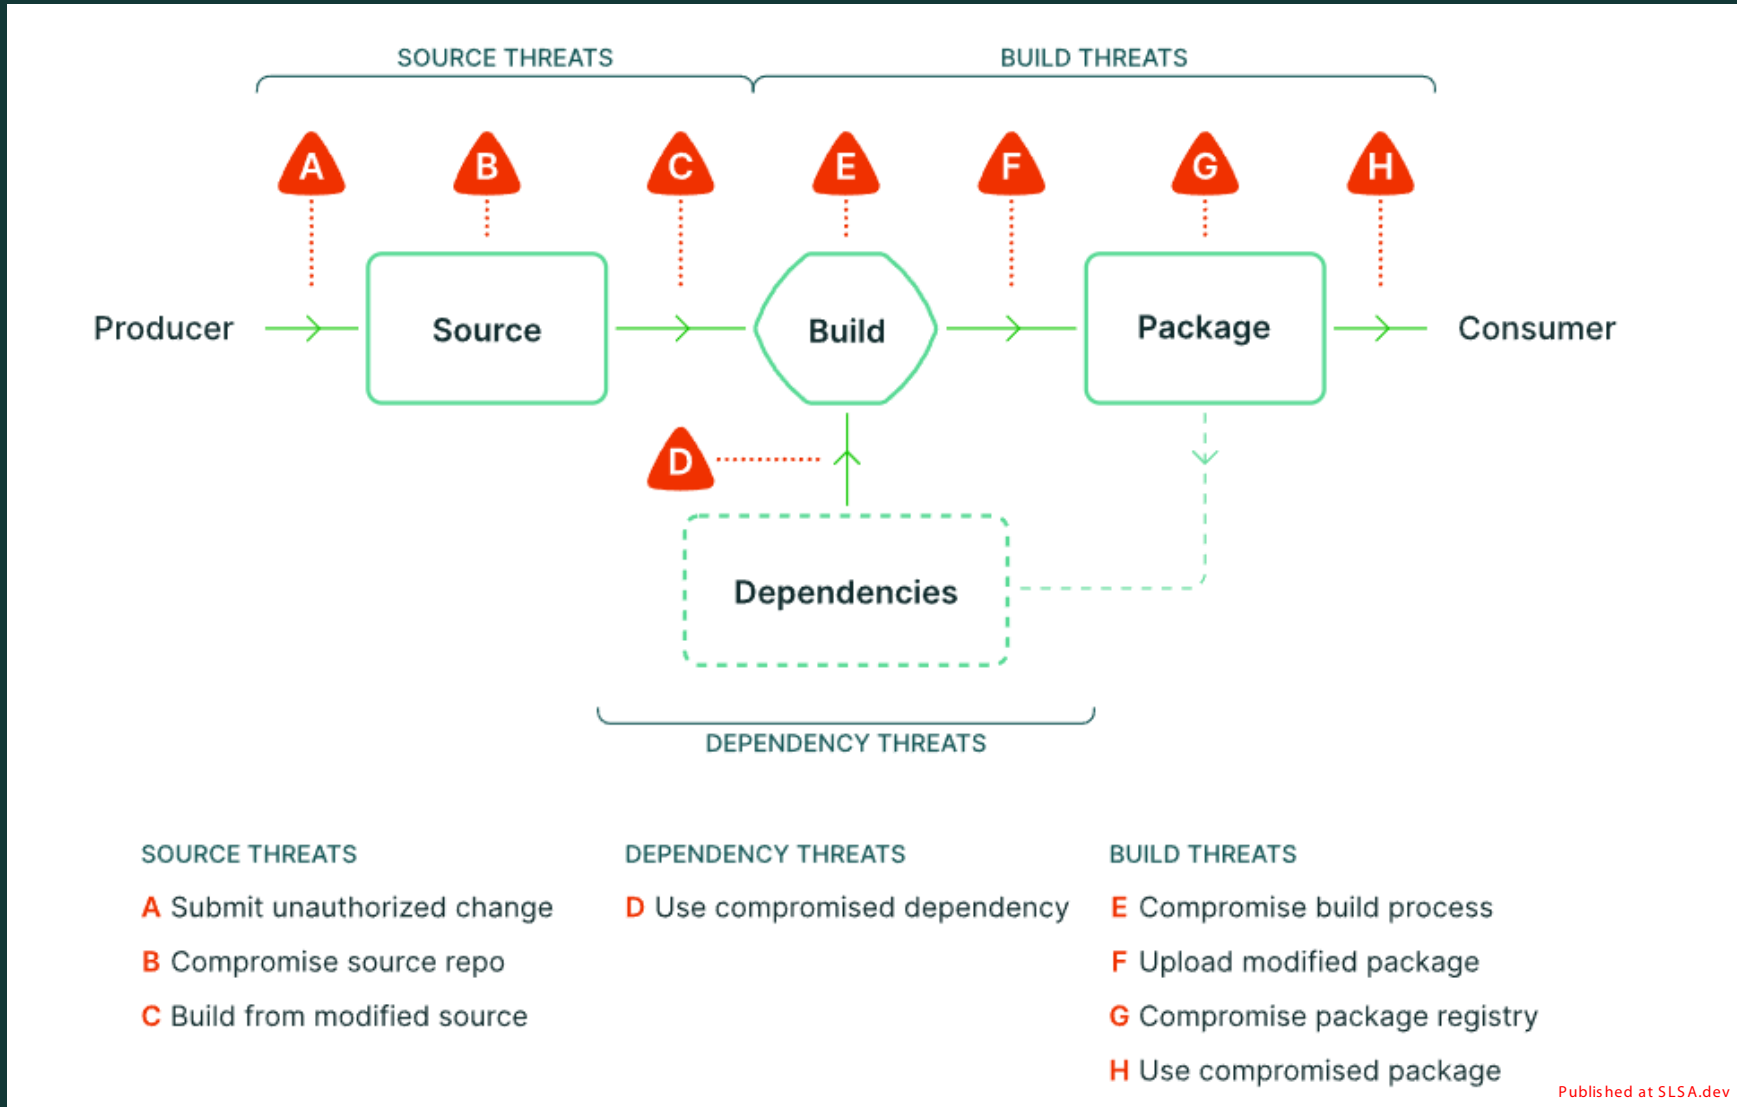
SOURCE THREATS

BUILD THREATS

A B C E F G H

Producer

Source

Build

Package

Consumer

D

Dependencies

DEPENDENCY THREATS

SOURCE THREATS

A Submit unauthorized change

B Compromise source repo

C Build from modified source

DEPENDENCY THREATS

D Use compromised dependency

BUILD THREATS

E Compromise build process

F Upload modified package

G Compromise package registry

H Use compromised package

Published at SLSA.dev